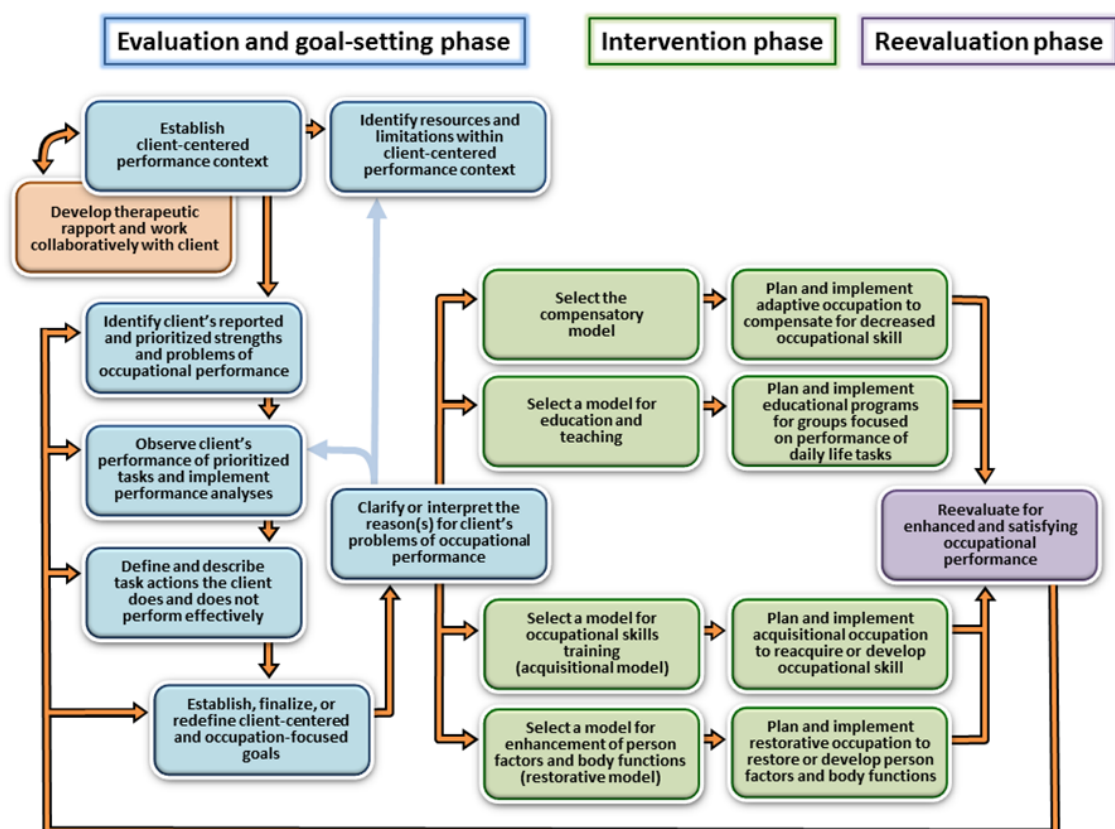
Evaluation and goal-setting phase

Intervention phase

Reevaluation phase

Establish client-centered performance context

Identify resources and limitations within client-centered performance context

Develop therapeutic rapport and work collaboratively with client

Identify client's reported and prioritized strengths and problems of occupational performance

Observe client's performance of prioritized tasks and implement performance analyses

Define and describe task actions the client does and does not perform effectively

Establish, finalize, or redefine client-centered and occupation-focused goals

Clarify or interpret the reason(s) for client's problems of occupational performance

Select the compensatory model

Plan and implement adaptive occupation to compensate for decreased occupational skill

Select a model for education and teaching

Plan and implement educational programs for groups focused on performance of daily life tasks

Reevaluate for enhanced and satisfying occupational performance

Select a model for occupational skills training (acquisitional model)

Plan and implement acquisitional occupation to reacquire or develop occupational skill

Select a model for enhancement of person factors and body functions (restorative model)

Plan and implement restorative occupation to restore or develop person factors and body functions